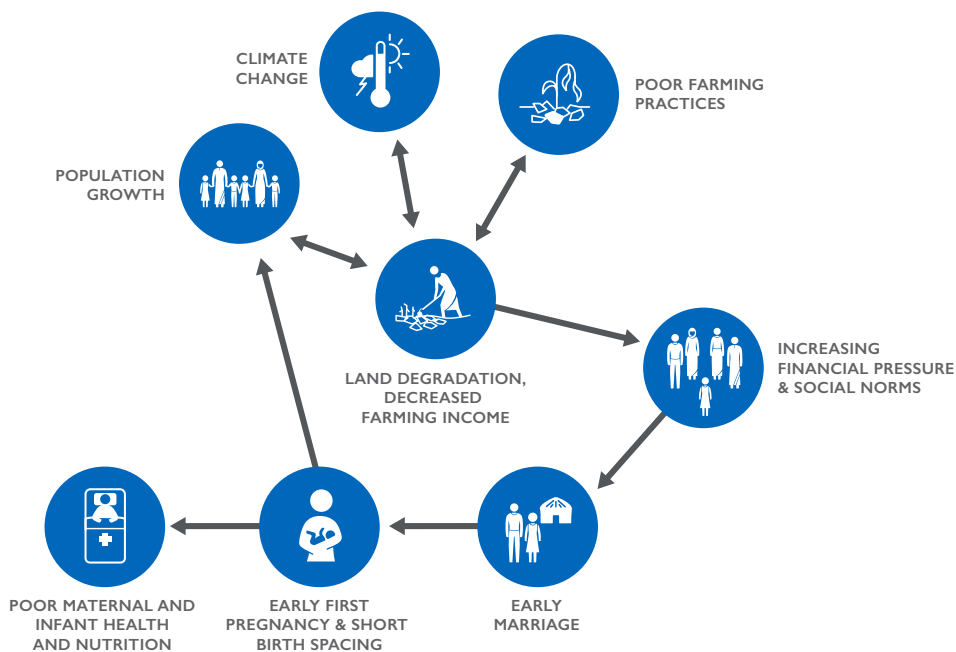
CLIMATE CHANGE

POOR FARMING PRACTICES

POPULATION GROWTH

LAND DEGRADATION, DECREASED FARMING INCOME

INCREASING FINANCIAL PRESSURE & SOCIAL NORMS

POOR MATERNAL AND INFANT HEALTH AND NUTRITION

EARLY FIRST PREGNANCY & SHORT BIRTH SPACING

EARLY MARRIAGE